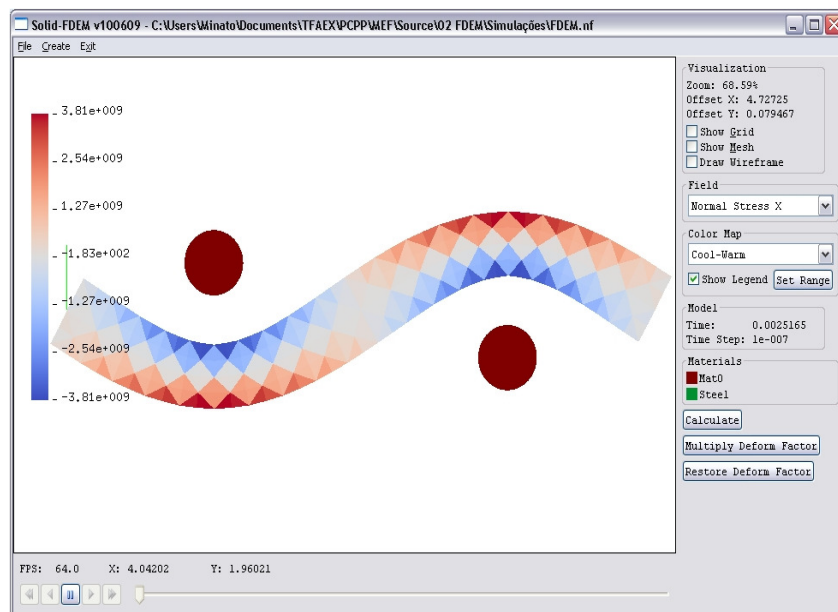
Solid-FDEM v100609 - C:\Users\Minato\Documents\TFAEX\PCPP\MEF\Source\02 FDEM\Simulações\FDEM.nf

File Create Exit

3.81e+009
2.54e+009
1.27e+009
-1.83e+002
-1.27e+009
-2.54e+009
-3.81e+009

Visualization
Zoom: 68.59%
Offset X: 4.72725
Offset Y: 0.079467
Show Grid
Show Mesh
Draw Wireframe

Field
Normal Stress X

Color Map
Cool-Warm
Show Legend
Set Range

Model
Time: 0.0025165
Time Step: 1e-007

Materials
Mat0
Steel

Calculate
Multiply Deform Factor
Restore Deform Factor

FPS: 64.0 X: 4.04202 Y: 1.96021